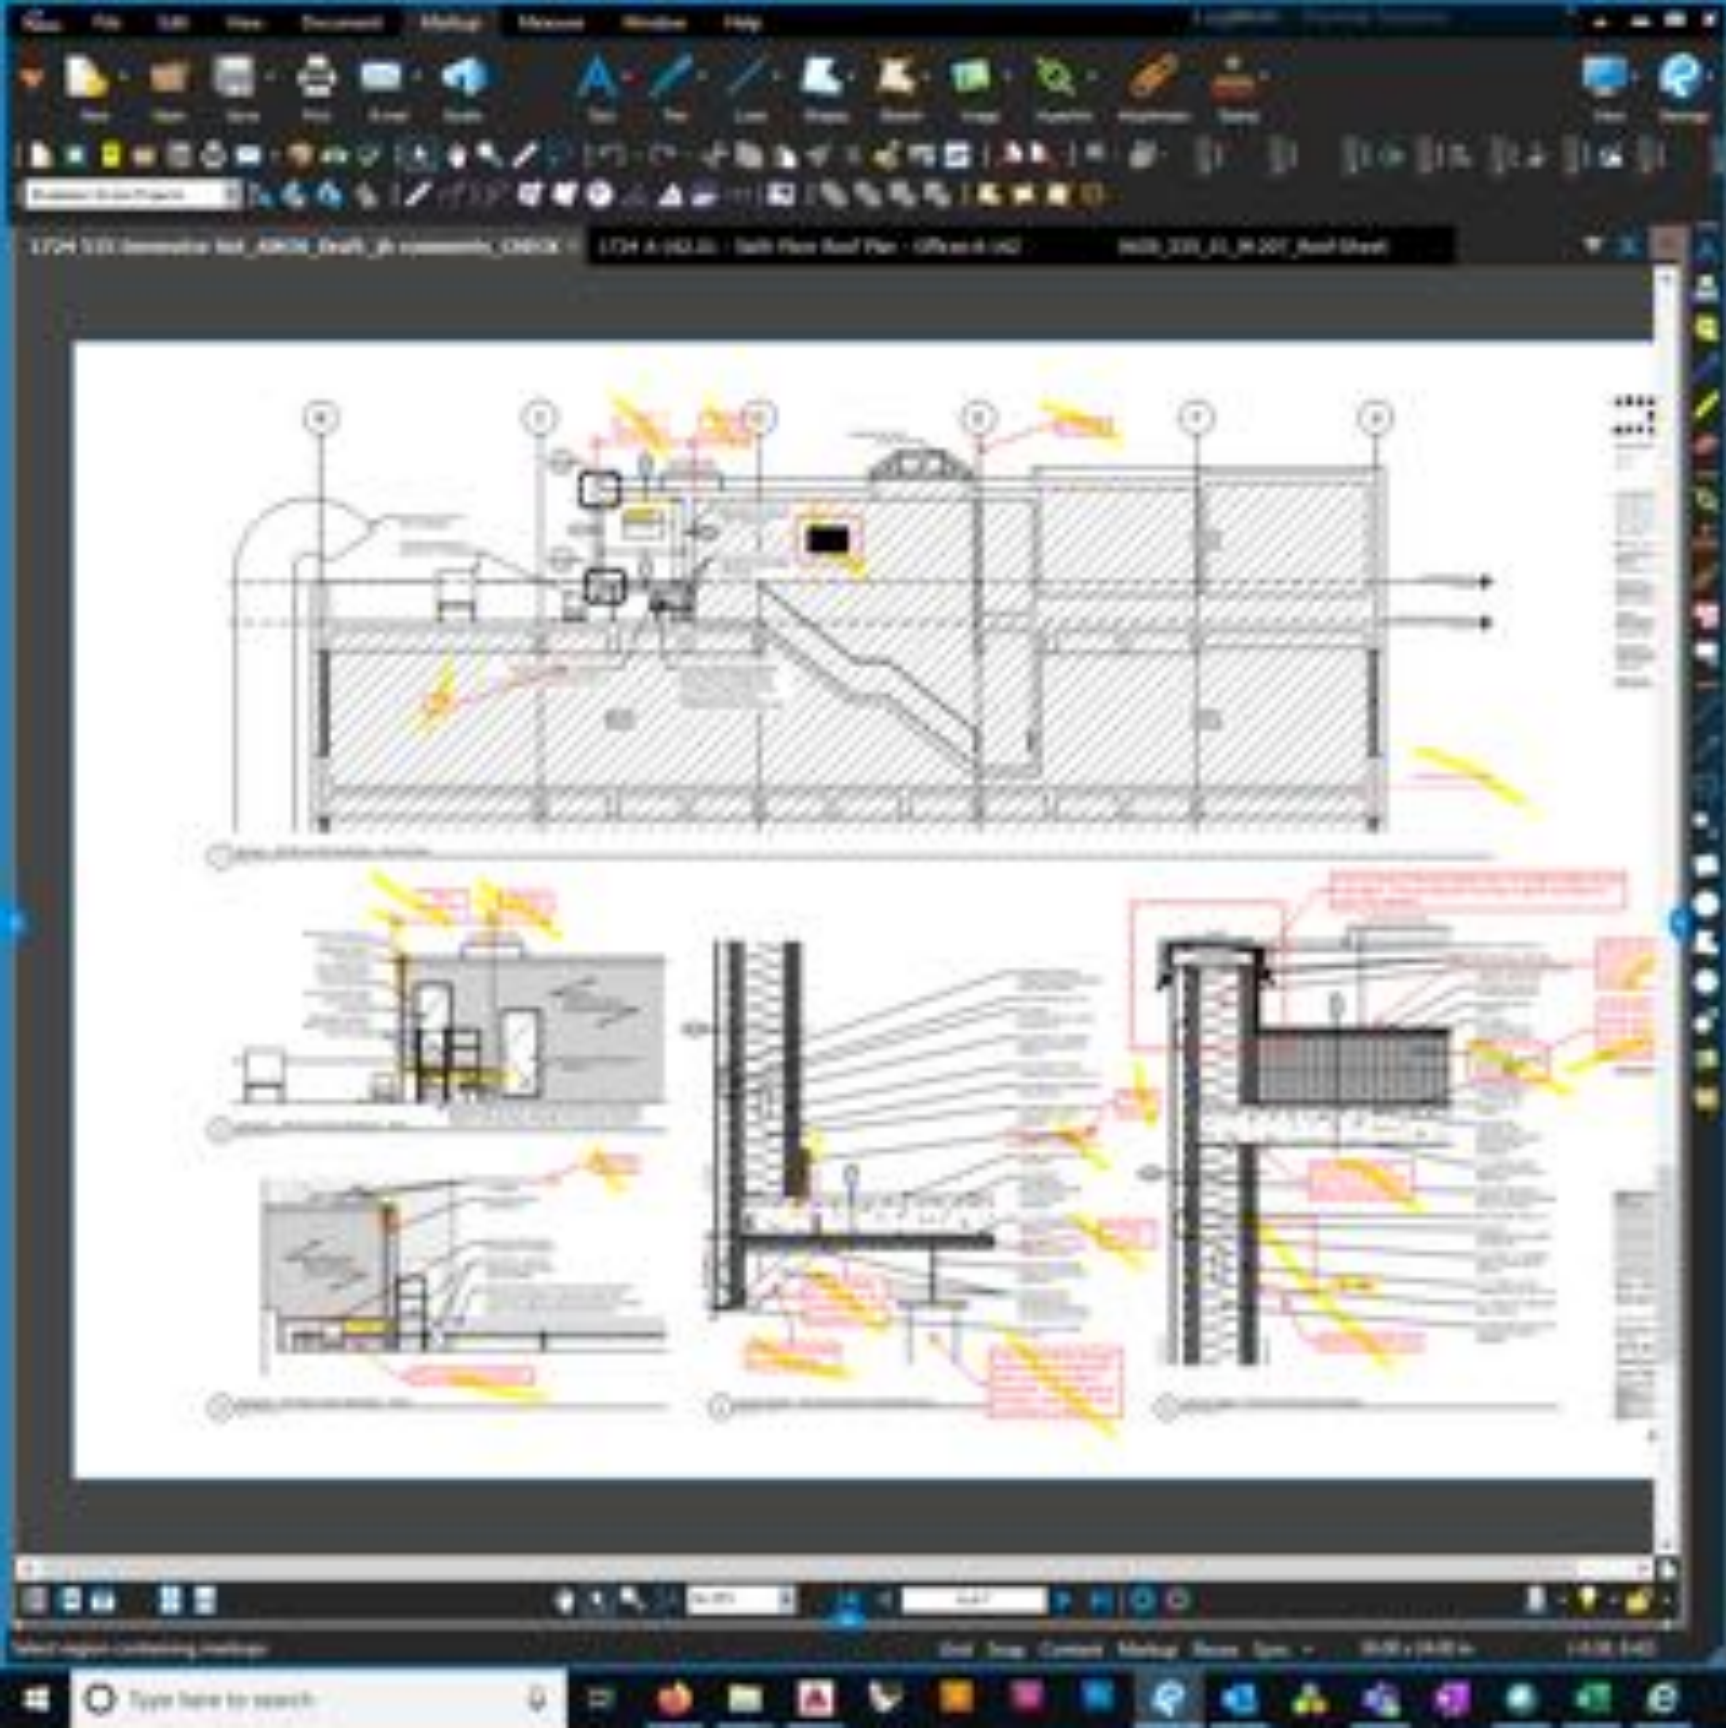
File Edit View Document Markup Measure Window Help

New Open Save Print Email Studio Text Pen Lines Shapes Stamp Image Hyperlink Attachment Stamp

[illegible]

1724 A-162.01 - Sixth Floor Roof Plan - Office A-162

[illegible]

Grid Snap Content Markup Reuse Sync

Type here to search